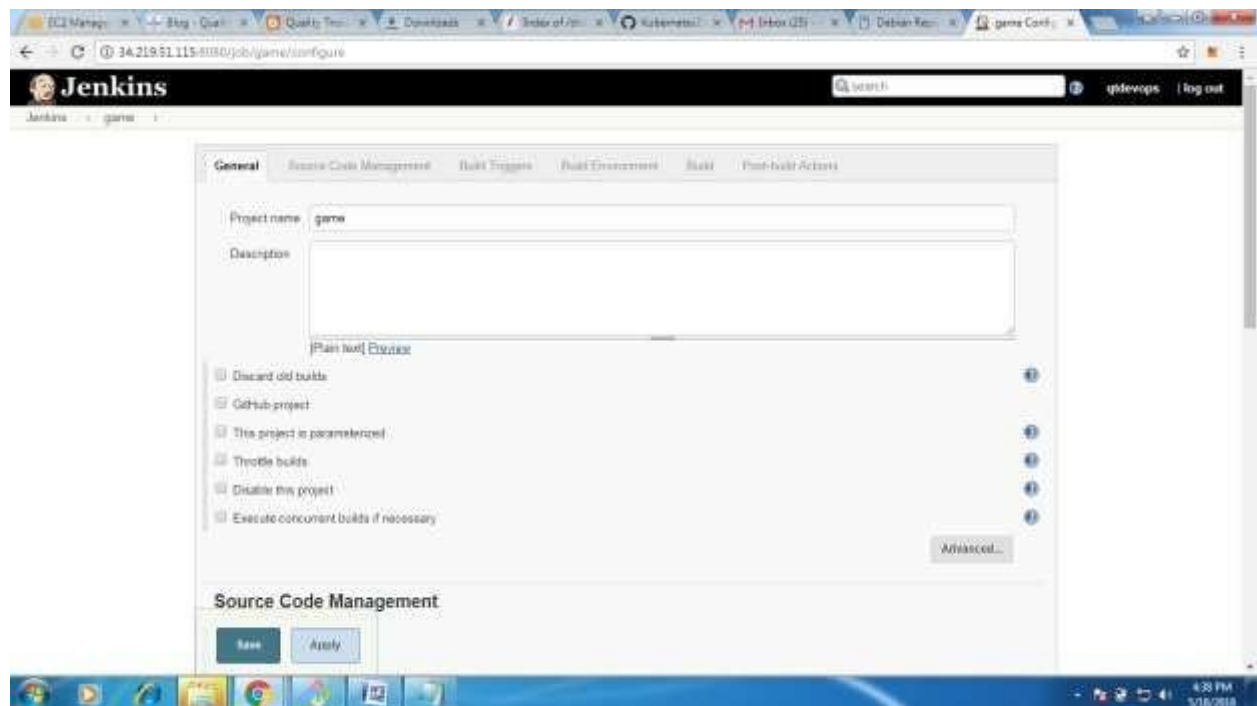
EC2 Manag | Blog - Quali | Quality Tho | Downloads | Index of /m | Kubernetes | Inbox (25) | Debian Rep | game Config

34.219.51.115:8080/job/game/configure

Jenkins

search

qtdevops | log out

Jenkins › game ›

General | Source Code Management | Build Triggers | Build Environment | Build | Post-build Actions

Project name game

Description

[Plain text] Preview

Discard old builds

GitHub project

This project is parameterized

Throttle builds

Disable this project

Execute concurrent builds if necessary

Advanced...

Source Code Management

Save | Apply

4:38 PM
5/18/2018